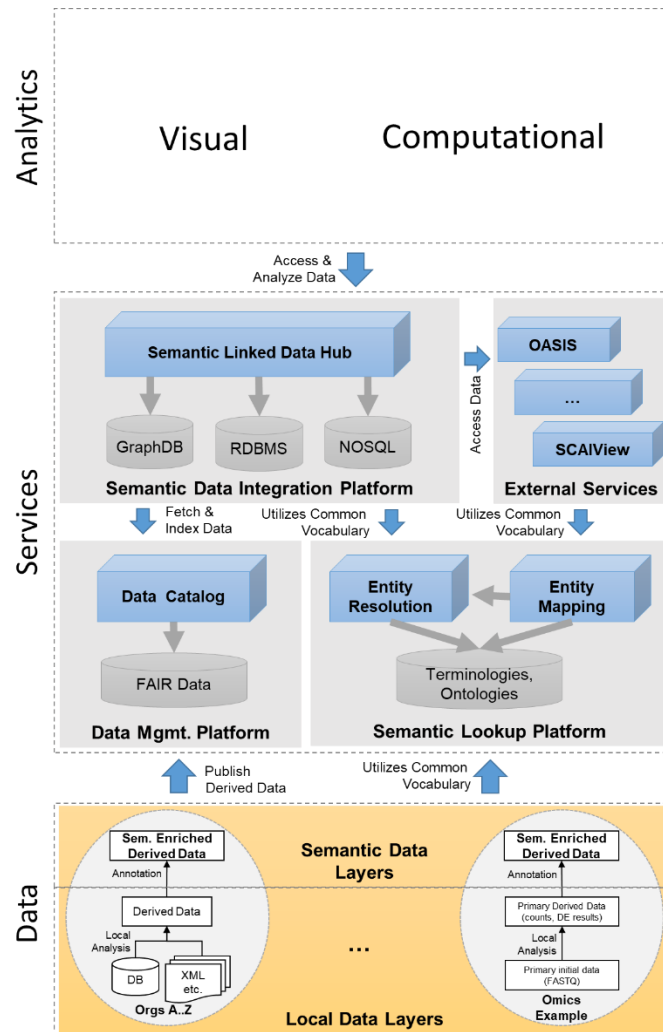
Analytics

Visual

Computational

Access & Analyze Data

Services

Semantic Linked Data Hub

GraphDB

RDBMS

NOSQL

Semantic Data Integration Platform

Access Data

OASIS

...

SCAIView

External Services

Fetch & Index Data

Utilizes Common Vocabulary

Utilizes Common Vocabulary

Data Catalog

FAIR Data

Data Mgmt. Platform

Entity Resolution

Entity Mapping

Terminologies, Ontologies

Semantic Lookup Platform

Publish Derived Data

Utilizes Common Vocabulary

Data

Sem. Enriched Derived Data

Annotation

Derived Data

Local Analysis

DB

XML etc.

Orgs A..Z

Semantic Data Layers

...

Local Data Layers

Sem. Enriched Derived Data

Annotation

Primary Derived Data (counts, DE results)

Local Analysis

Primary initial data (FASTQ)

Omics Example